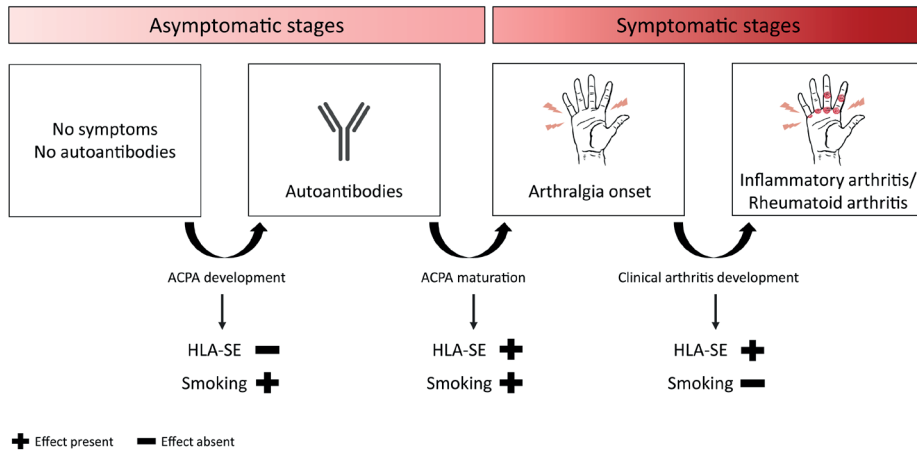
Asymptomatic stages

Symptomatic stages

No symptoms
No autoantibodies

Autoantibodies

Arthralgia onset

Inflammatory arthritis/
Rheumatoid arthritis

ACPA development

HLA-SE −
Smoking +

ACPA maturation

HLA-SE +
Smoking +

Clinical arthritis development

HLA-SE +
Smoking −

+ Effect present − Effect absent